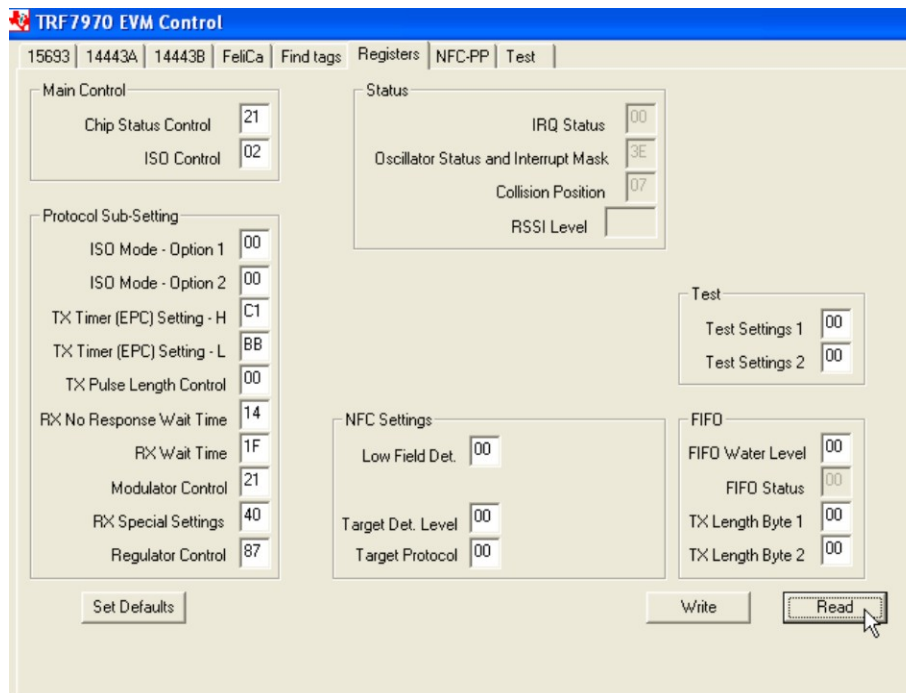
TRF7970 EVM Control

15693 | 14443A | 14443B | FeliCa | Find tags | Registers | NFC-PP | Test

Main Control
Chip Status Control 21
ISO Control 02

Protocol Sub-Setting
ISO Mode - Option 1 00
ISO Mode - Option 2 00
TX Timer (EPC) Setting - H C1
TX Timer (EPC) Setting - L BB
TX Pulse Length Control 00
RX No Response Wait Time 14
RX Wait Time 1F
Modulator Control 21
RX Special Settings 40
Regulator Control 87

Status
IRQ Status 00
Oscillator Status and Interrupt Mask 3E
Collision Position 07
RSSI Level

Test
Test Settings 1 00
Test Settings 2 00

NFC Settings
Low Field Det. 00
Target Det. Level 00
Target Protocol 00

FIFO
FIFO Water Level 00
FIFO Status 00
TX Length Byte 1 00
TX Length Byte 2 00

Set Defaults
Write
Read